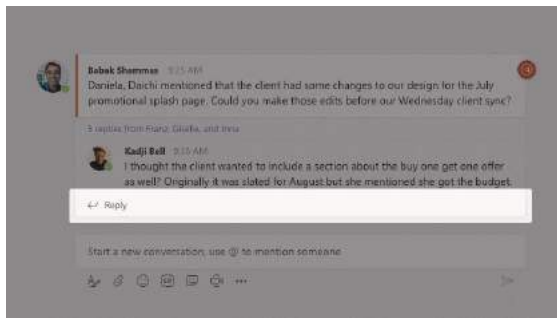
Babak Shammas 9:25 AM
Daniela, Daichi mentioned that the client had some changes to our design for the July promotional splash page. Could you make those edits before our Wednesday client sync?

3 replies from Franz, Giselle, and Inna

Kadji Bell 9:35 AM
I thought the client wanted to include a section about the buy one get one offer as well? Originally it was slated for August but she mentioned she got the budget

Reply

Start a new conversation. Use @ to mention someone